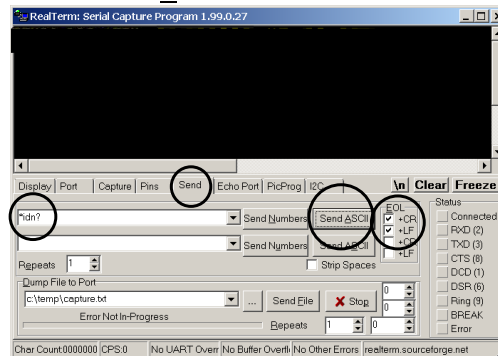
RealTerm: Serial Capture Program 1.99.0.27

Display | Port | Capture | Pins | Send | Echo Port | PicProg | I2C

\n Clear Freeze

*idn?

Send Numbers Send ASCII

Send Numbers Send ASCII

EOL
+CR
+LF
+CR
+LF

Repeats 1

Strip Spaces

Dump File to Port
c:\temp\capture.txt

Send File Stop

Error Not In-Progress

Repeats 1 0

Status
Connected
RXD (2)
TXD (3)
CTS (8)
DCD (1)
DSR (6)
Ring (9)
BREAK
Error

Char Count:0000000 CPS:0 No UART Overr No Buffer Overfl No Other Errors realterm.sourceforge.net